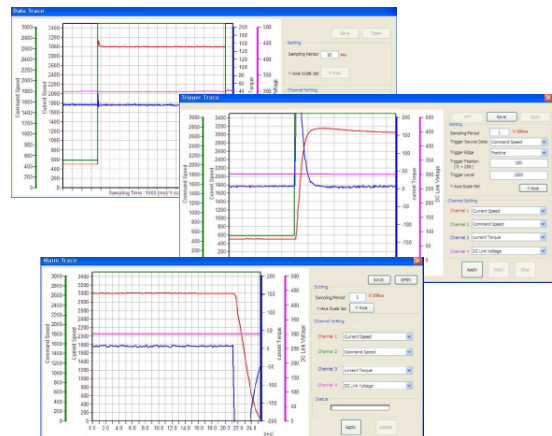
Data Trace

3400 3200 3000 2800 2600 2400 2200 2000 1800 1600 1400 1200 1000 800 600 400 200 0

Command Speed

Current Speed

200 180 160 140 120 100 80 60 40 20 0

Sampling Time : 1000 (ms) Y c

Save Open

Setting

Sampling Period 10 ms

Y-Axis Scale Set Y-Axis

Channel Setting

Trigger Trace

3400 3200 3000 2800 2600 2400 2200 2000 1800 1600 1400 1200 1000 800 600 400 200 0

Command Speed

Current Speed

Current Torque

DC Link Voltage

600 500 400 300 200 100 0 -100 -200

FFT Save Open

Setting

Sampling Period 1 X 2Msec

Trigger Source Data Command Speed

Trigger Edge Positive

Trigger Position (0 ~ 100) 100

Trigger Level 1000

Y-Axis Scale Set Y-Axis

Channel Setting

Channel 1 Current Speed

Channel 2 Command Speed

Channel 3 Current Torque

Channel 4 DC Link Voltage

Apply Start Stop

Alarm Trace

3400 3200 3000 2800 2600 2400 2200 2000 1800 1600 1400 1200 1000 800 600 400 200 0

Command Speed

Current Speed

Current Torque

DC Link Voltage

500 450 400 350 300 250 200 150 100 50 0 -50 -100 -150 -200

0.0 2.0 4.0 6.0 8.0 10.0 12.0 14.0 16.0 18.0 20.0 22.0 24.0 (ms)

Setting

Sampling Period 2 X 2Msec

Y-Axis Scale Set Y-Axis

Save Open

Channel Setting

Channel 1 Current Speed

Channel 2 Command Speed

Channel 3 Current Torque

Channel 4 DC Link Voltage

Status

Apply Upload